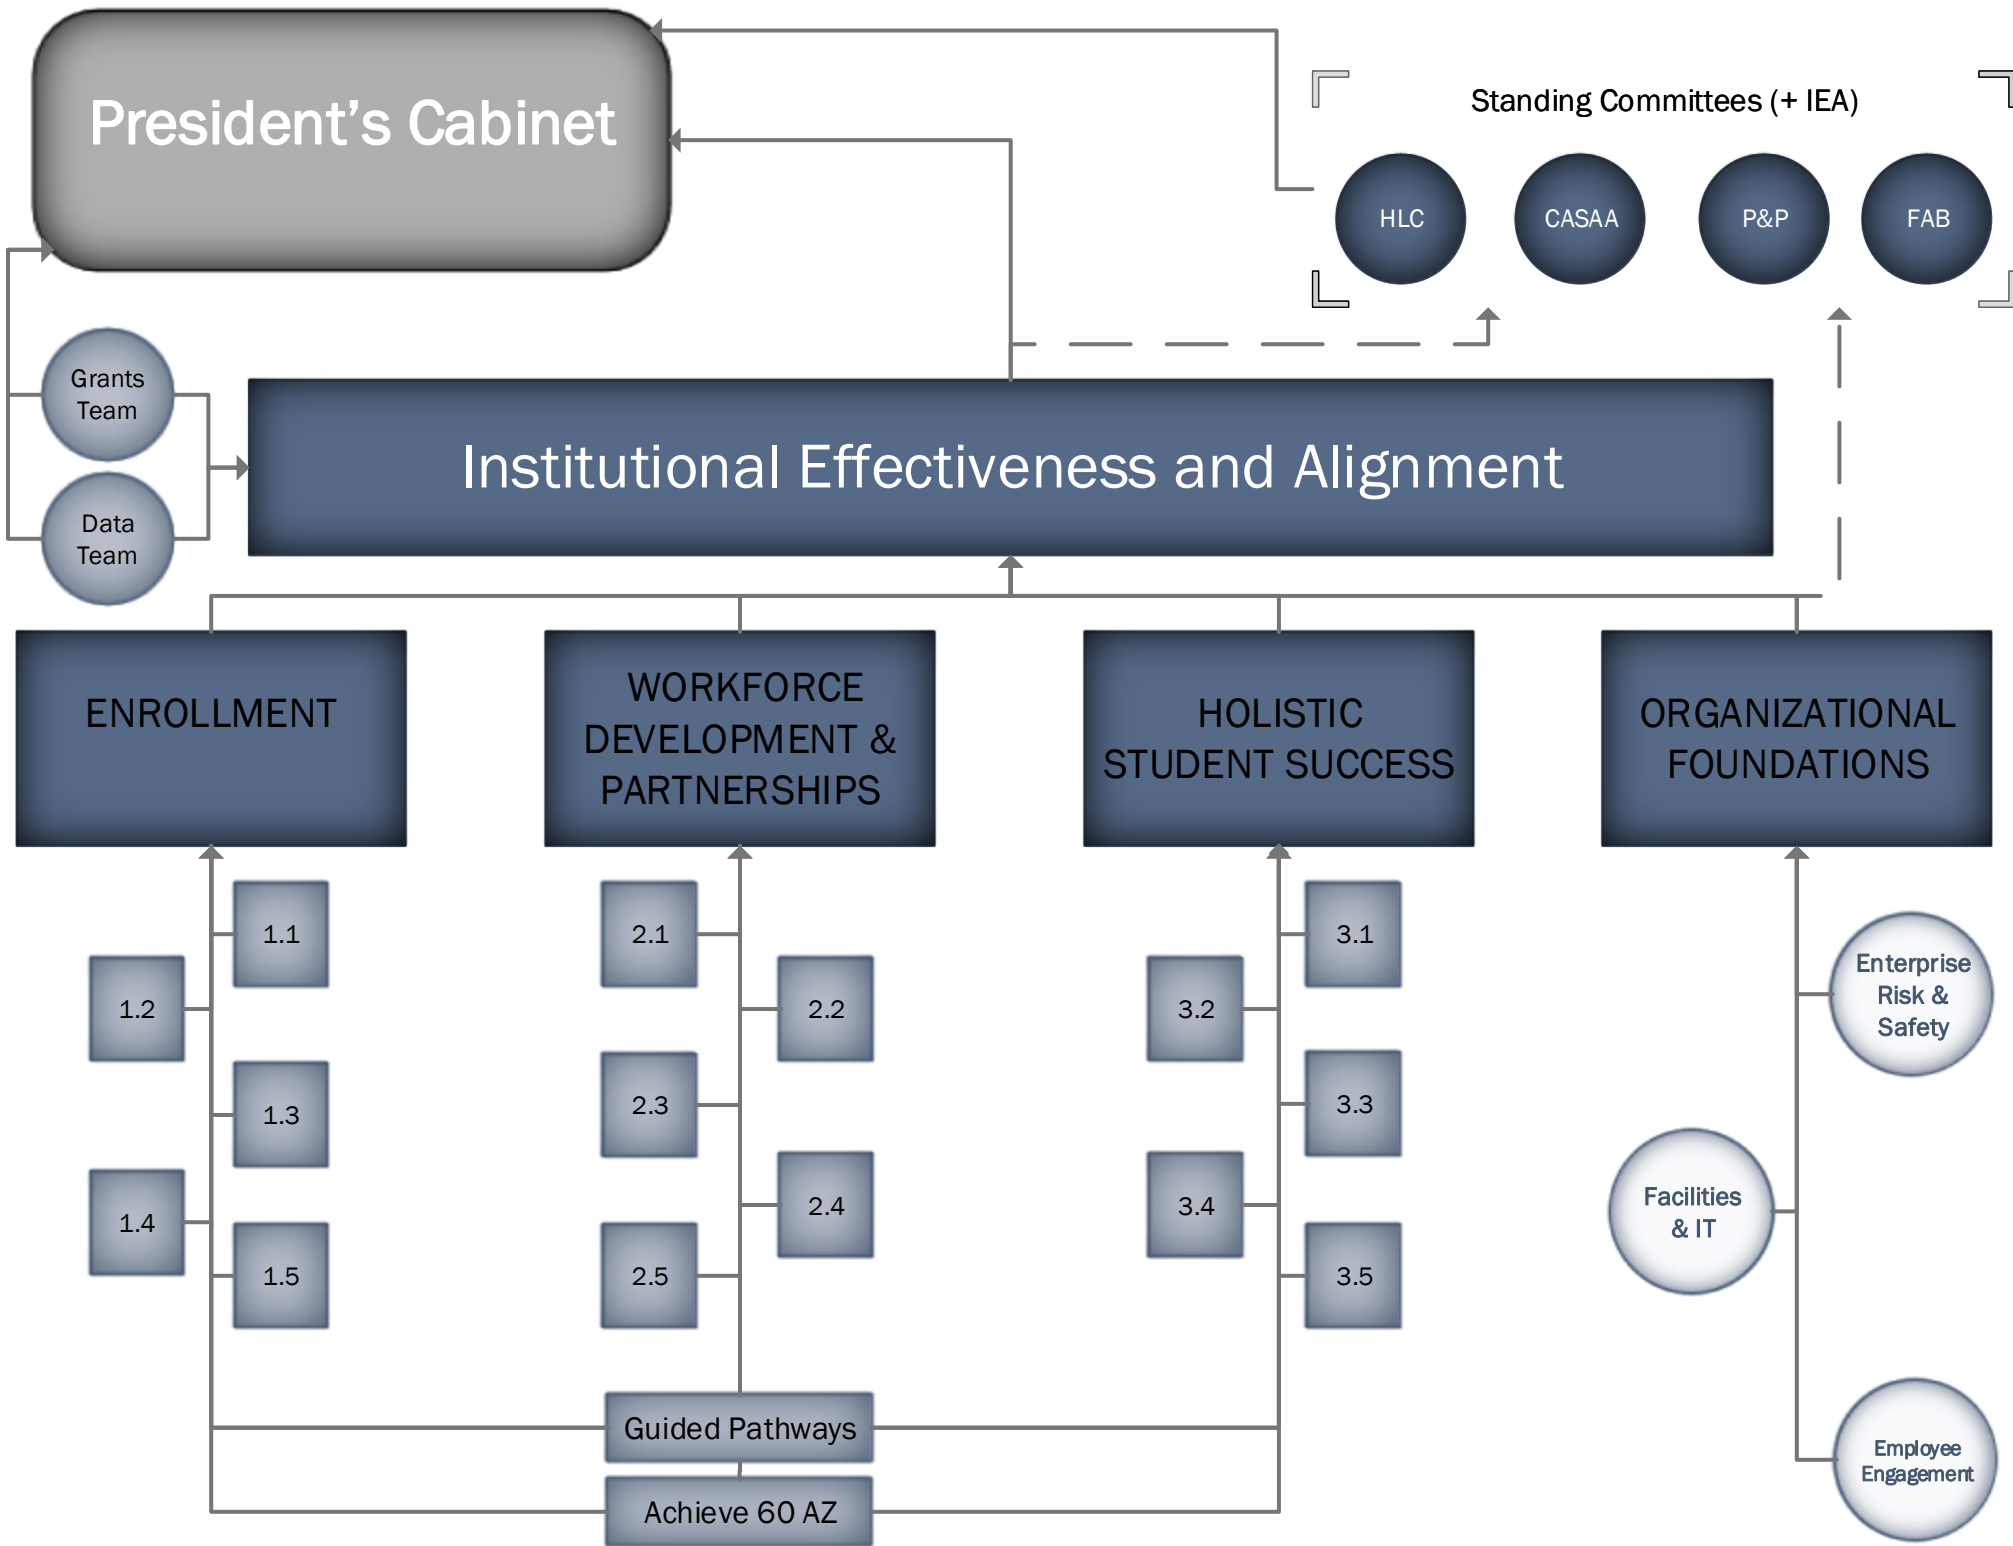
President's Cabinet

Standing Committees (+ IEA)

HLC

CASAA

P&P

FAB

Grants Team

Data Team

Institutional Effectiveness and Alignment

ENROLLMENT

WORKFORCE DEVELOPMENT & PARTNERSHIPS

HOLISTIC STUDENT SUCCESS

ORGANIZATIONAL FOUNDATIONS

1.1

1.2

1.3

1.4

1.5

2.1

2.2

2.3

2.4

2.5

3.1

3.2

3.3

3.4

3.5

Enterprise Risk & Safety

Facilities & IT

Employee Engagement

Guided Pathways

Achieve 60 AZ